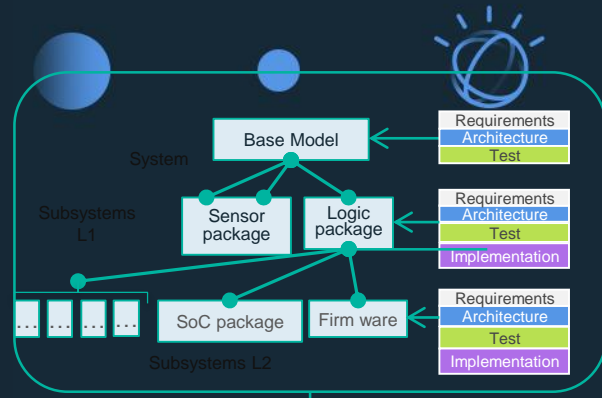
Requirements
Architecture
Test

Base Model

System

Subsystems L1

Sensor package

Logic package

Requirements
Architecture
Test
Implementation

...
...
...
...

SoC package

Firm ware

Requirements
Architecture
Test
Implementation

Subsystems L2